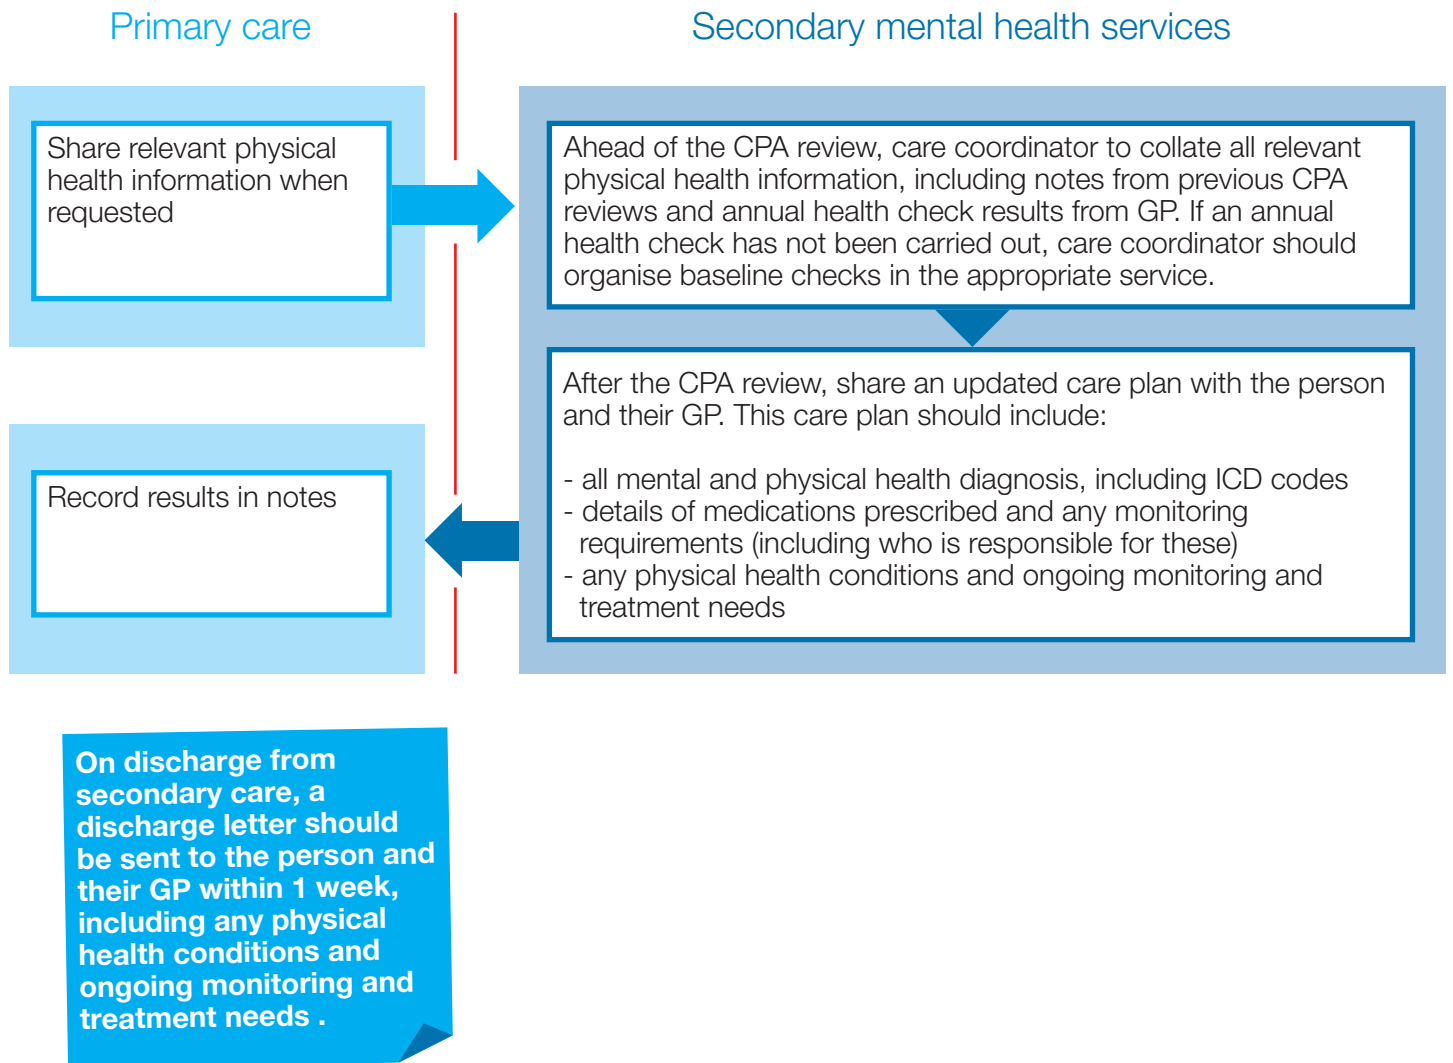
Primary care

Secondary mental health services

Share relevant physical health information when requested

Ahead of the CPA review, care coordinator to collate all relevant physical health information, including notes from previous CPA reviews and annual health check results from GP. If an annual health check has not been carried out, care coordinator should organise baseline checks in the appropriate service.

After the CPA review, share an updated care plan with the person and their GP. This care plan should include:

- all mental and physical health diagnosis, including ICD codes
- details of medications prescribed and any monitoring requirements (including who is responsible for these)
- any physical health conditions and ongoing monitoring and treatment needs

Record results in notes

On discharge from secondary care, a discharge letter should be sent to the person and their GP within 1 week, including any physical health conditions and ongoing monitoring and treatment needs .